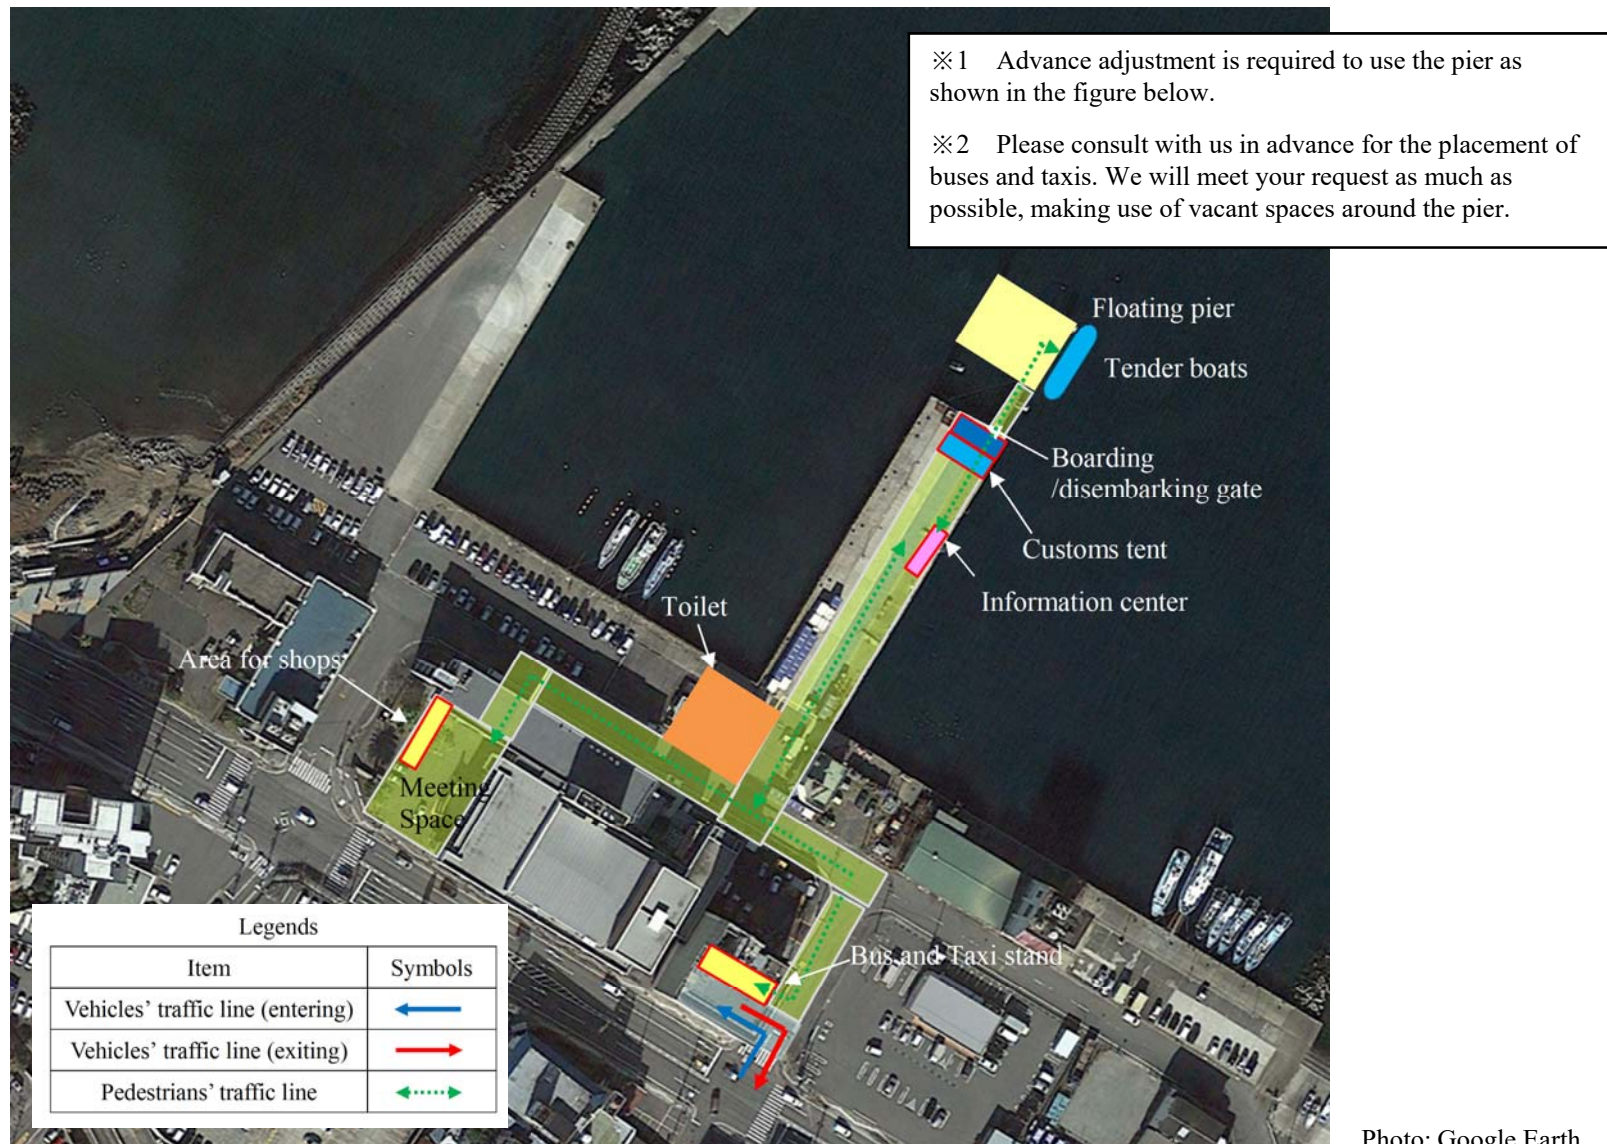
※1 Advance adjustment is required to use the pier as shown in the figure below.

※2 Please consult with us in advance for the placement of buses and taxis. We will meet your request as much as possible, making use of vacant spaces around the pier.

Floating pier

Tender boats

Boarding /disembarking gate

Customs tent

Information center

Toilet

Area for shops

Meeting Space

Bus and Taxi stand

Legends

| Item | Symbols |
|---|---|
| Vehicles' traffic line (entering) | |
| Vehicles' traffic line (exiting) | |
| Pedestrians' traffic line | |

Photo: Google Earth